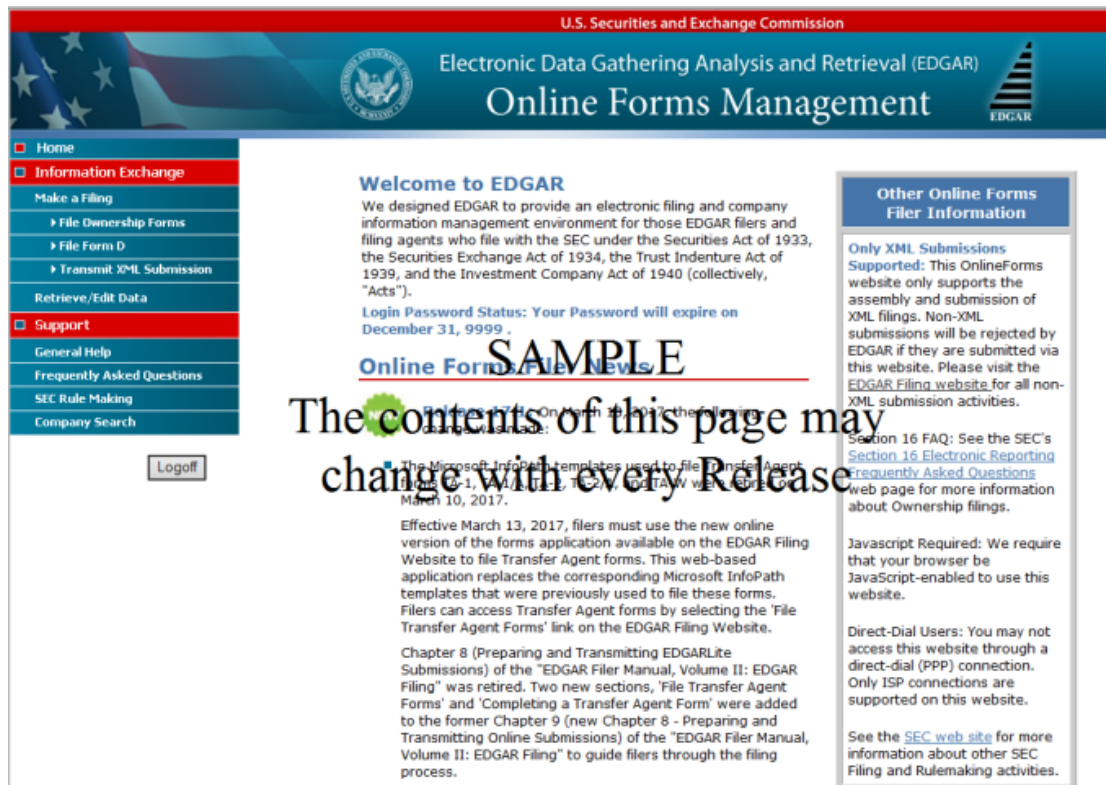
U.S. Securities and Exchange Commission

Electronic Data Gathering Analysis and Retrieval (EDGAR)

Online Forms Management

EDGAR

Home
Information Exchange
Make a Filing
File Ownership Forms
File Form D
Transmit XML Submission
Retrieve/Edit Data
Support
General Help
Frequently Asked Questions
SEC Rule Making
Company Search

Logoff

Welcome to EDGAR

We designed EDGAR to provide an electronic filing and company information management environment for those EDGAR filers and filing agents who file with the SEC under the Securities Act of 1933, the Securities Exchange Act of 1934, the Trust Indenture Act of 1939, and the Investment Company Act of 1940 (collectively, "Acts").

Login Password Status: Your Password will expire on December 31, 9999 .

Online Forms/Filer News

SAMPLE

The contents of this page may change with every Release

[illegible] On March 10, 2017, the following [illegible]

The Microsoft InfoPath templates used to file Transfer Agent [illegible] March 10, 2017.

Effective March 13, 2017, filers must use the new online version of the forms application available on the EDGAR Filing Website to file Transfer Agent forms. This web-based application replaces the corresponding Microsoft InfoPath templates that were previously used to file these forms. Filers can access Transfer Agent forms by selecting the 'File Transfer Agent Forms' link on the EDGAR Filing Website.

Chapter 8 (Preparing and Transmitting EDGARLite Submissions) of the "EDGAR Filer Manual, Volume II: EDGAR Filing" was retired. Two new sections, 'File Transfer Agent Forms' and 'Completing a Transfer Agent Form' were added to the former Chapter 9 (new Chapter 8 - Preparing and Transmitting Online Submissions) of the "EDGAR Filer Manual, Volume II: EDGAR Filing" to guide filers through the filing process.

Other Online Forms Filer Information

Only XML Submissions Supported: This OnlineForms website only supports the assembly and submission of XML filings. Non-XML submissions will be rejected by EDGAR if they are submitted via this website. Please visit the EDGAR Filing website for all non-XML submission activities.

Section 16 FAQ: See the SEC's Section 16 Electronic Reporting Frequently Asked Questions web page for more information about Ownership filings.

Javascript Required: We require that your browser be JavaScript-enabled to use this website.

Direct-Dial Users: You may not access this website through a direct-dial (PPP) connection. Only ISP connections are supported on this website.

See the SEC web site for more information about other SEC Filing and Rulemaking activities.